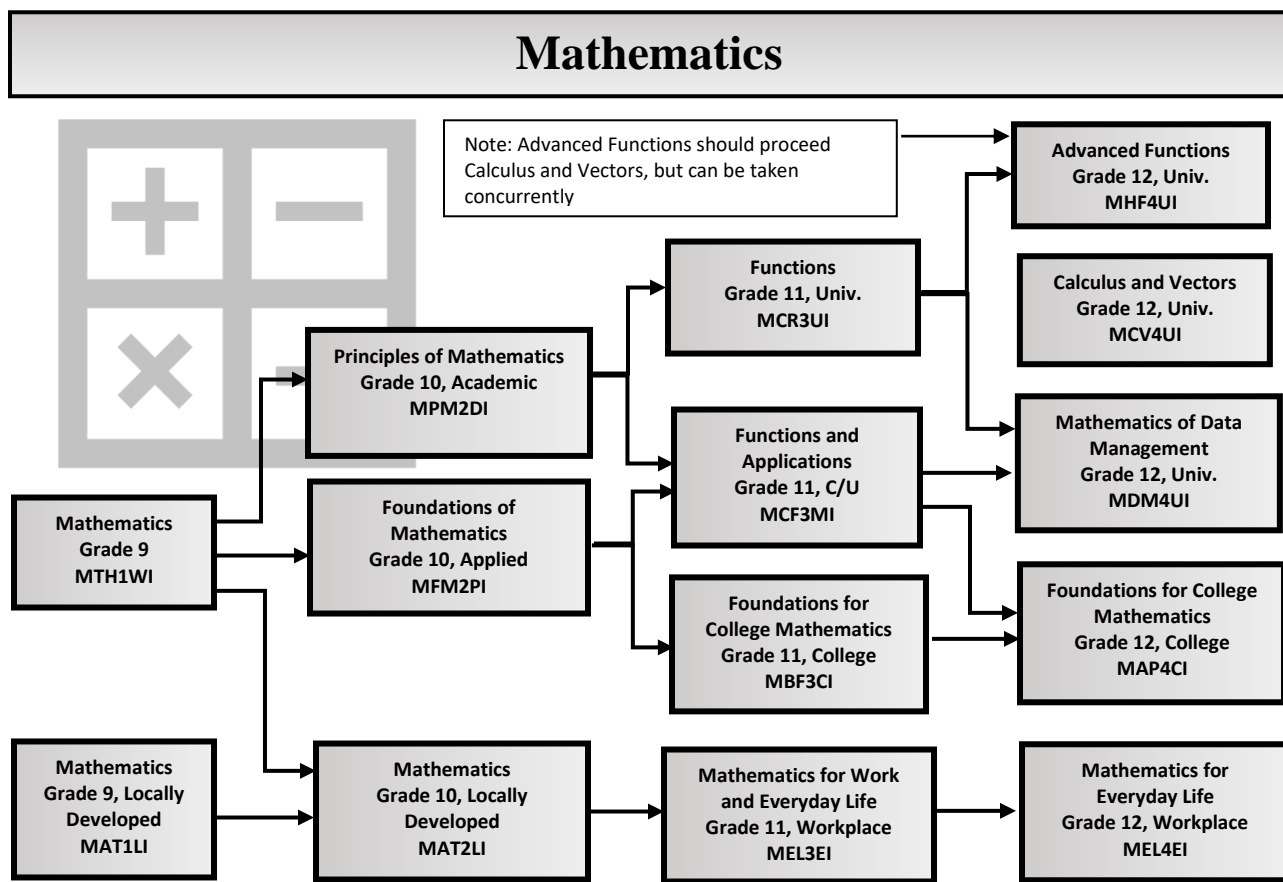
Mathematics

Note: Advanced Functions should proceed Calculus and Vectors, but can be taken concurrently

Advanced Functions
Grade 12, Univ.
MHF4UI

Functions
Grade 11, Univ.
MCR3UI

Calculus and Vectors
Grade 12, Univ.
MCV4UI

Principles of Mathematics
Grade 10, Academic
MPM2DI

Functions and Applications
Grade 11, C/U
MCF3MI

Mathematics of Data Management
Grade 12, Univ.
MDM4UI

Mathematics
Grade 9
MTH1WI

Foundations of Mathematics
Grade 10, Applied
MFM2PI

Foundations for College Mathematics
Grade 11, College
MBF3CI

Foundations for College Mathematics
Grade 12, College
MAP4CI

Mathematics
Grade 9, Locally Developed
MAT1LI

Mathematics
Grade 10, Locally Developed
MAT2LI

Mathematics for Work and Everyday Life
Grade 11, Workplace
MEL3EI

Mathematics for Everyday Life
Grade 12, Workplace
MEL4EI